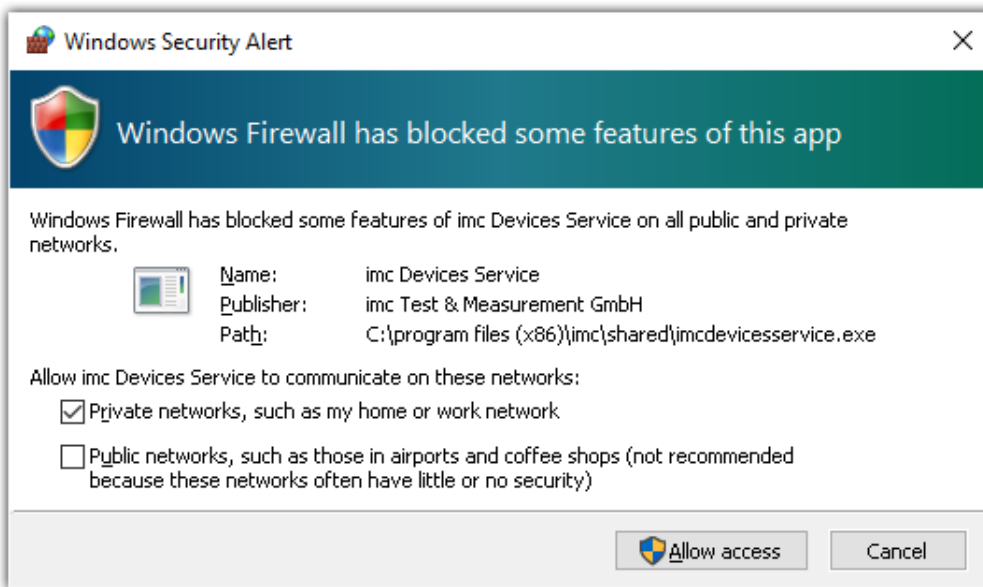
Windows Security Alert

×

Windows Firewall has blocked some features of this app

Windows Firewall has blocked some features of imc Devices Service on all public and private networks.

Name: imc Devices Service
Publisher: imc Test & Measurement GmbH
Path: C:\program files (x86)\imc\shared\imcdevicesservice.exe

Allow imc Devices Service to communicate on these networks:

Private networks, such as my home or work network

Public networks, such as those in airports and coffee shops (not recommended because these networks often have little or no security)

Allow access

Cancel